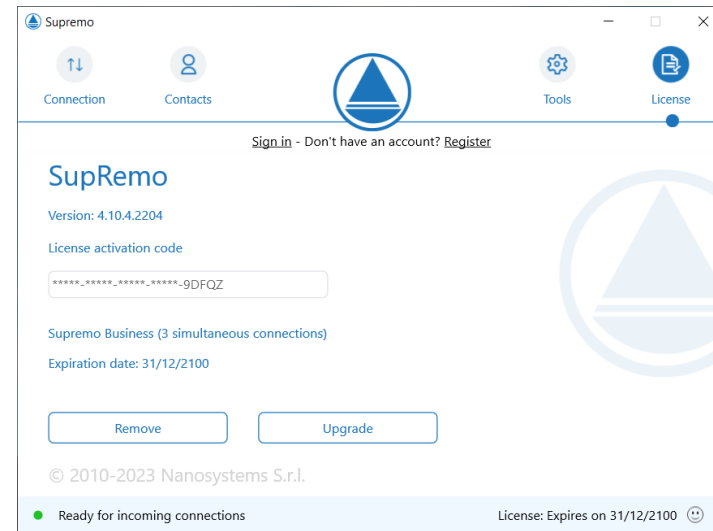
Supremo

Connection

Contacts

Tools

License

Sign in - Don't have an account? Register

SupRemo

Version: 4.10.4.2204

License activation code

*****-*****-*****-*****-9DFQZ

Supremo Business (3 simultaneous connections)

Expiration date: 31/12/2100

Remove

Upgrade

© 2010-2023 Nanosystems S.r.l.

Ready for incoming connections

License: Expires on 31/12/2100